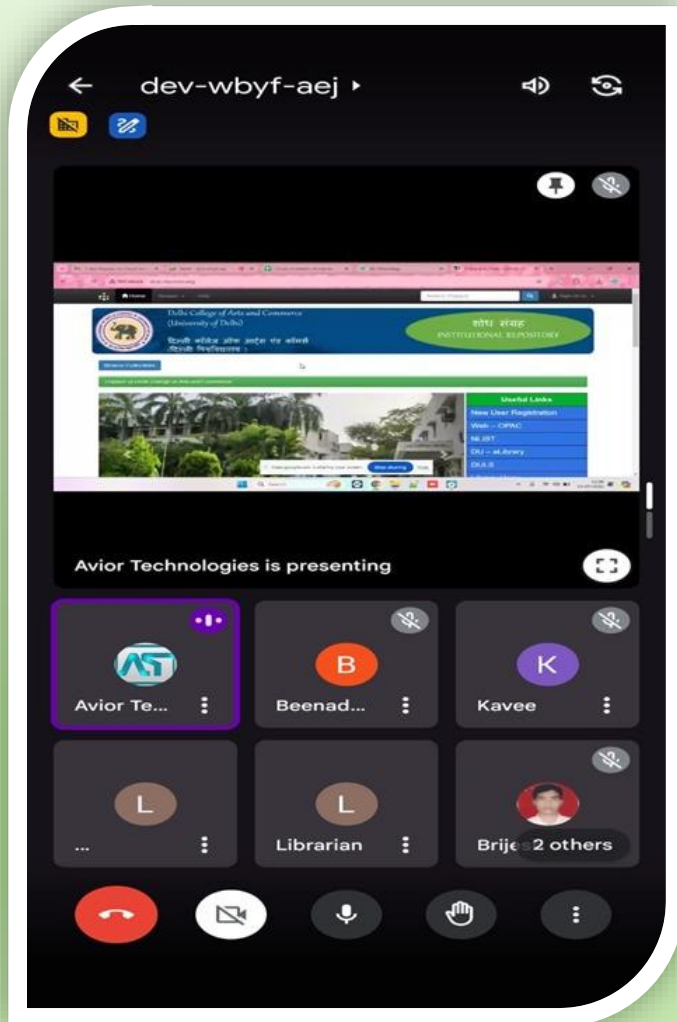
dev-wbyf-aej

Delhi College of Arts and Commerce (University of Delhi)

दिल्ली कॉलेज ऑफ आर्ट्स एंड कॉमर्स दिल्ली विश्वविद्यालय

शोध संग्रह

INSTITUTIONAL REPOSITORY

Useful Links

New User Registration

Web - OPAC

NLIST

DU - eLibrary

DULS

Stop sharing

Hide

Avior Technologies is presenting

AT

Avior Te...

B

Beenad...

K

Kavee

L

...

L

Librarian

Brije

2 others